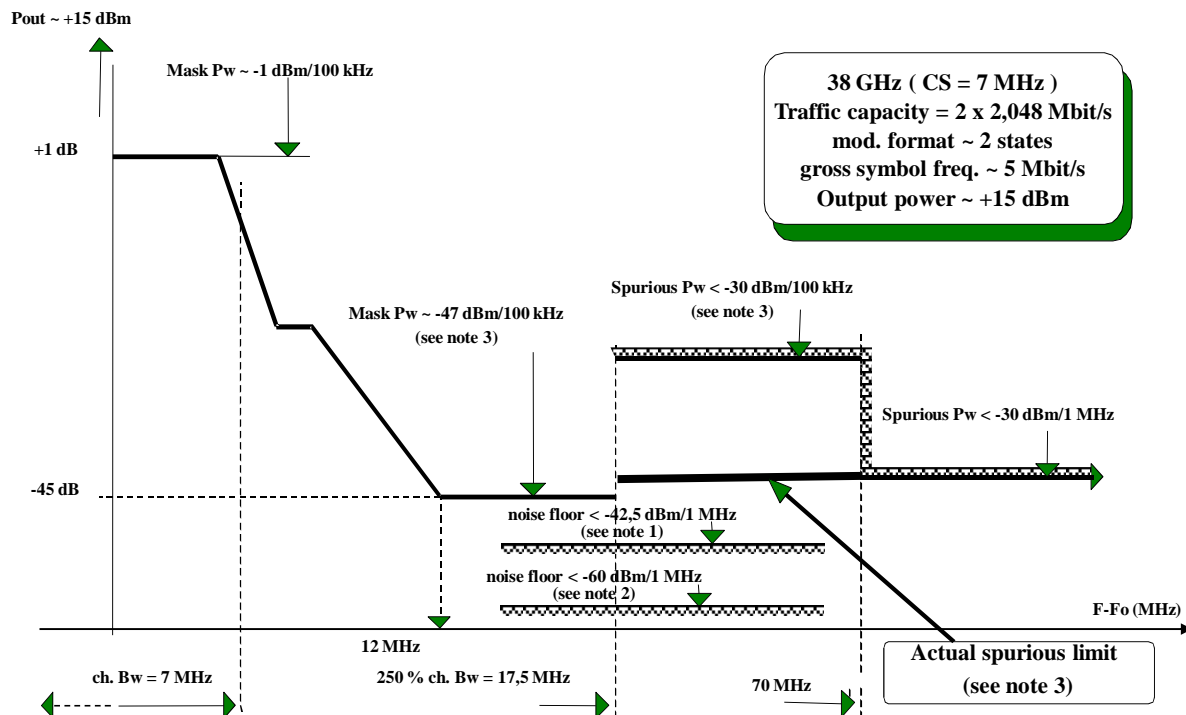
Pout ~ +15 dBm

Mask Pw ~ -1 dBm/100 kHz

38 GHz ( CS = 7 MHz )
Traffic capacity = 2 x 2,048 Mbit/s
mod. format ~ 2 states
gross symbol freq. ~ 5 Mbit/s
Output power ~ +15 dBm

+1 dB

Spurious Pw < -30 dBm/100 kHz
(see note 3)

Mask Pw ~ -47 dBm/100 kHz
(see note 3)

Spurious Pw < -30 dBm/1 MHz

-45 dB

noise floor < -42,5 dBm/1 MHz
(see note 1)

noise floor < -60 dBm/1 MHz
(see note 2)

F-Fo (MHz)

12 MHz

Actual spurious limit
(see note 3)

ch. Bw = 7 MHz

250 % ch. Bw = 17,5 MHz

70 MHz